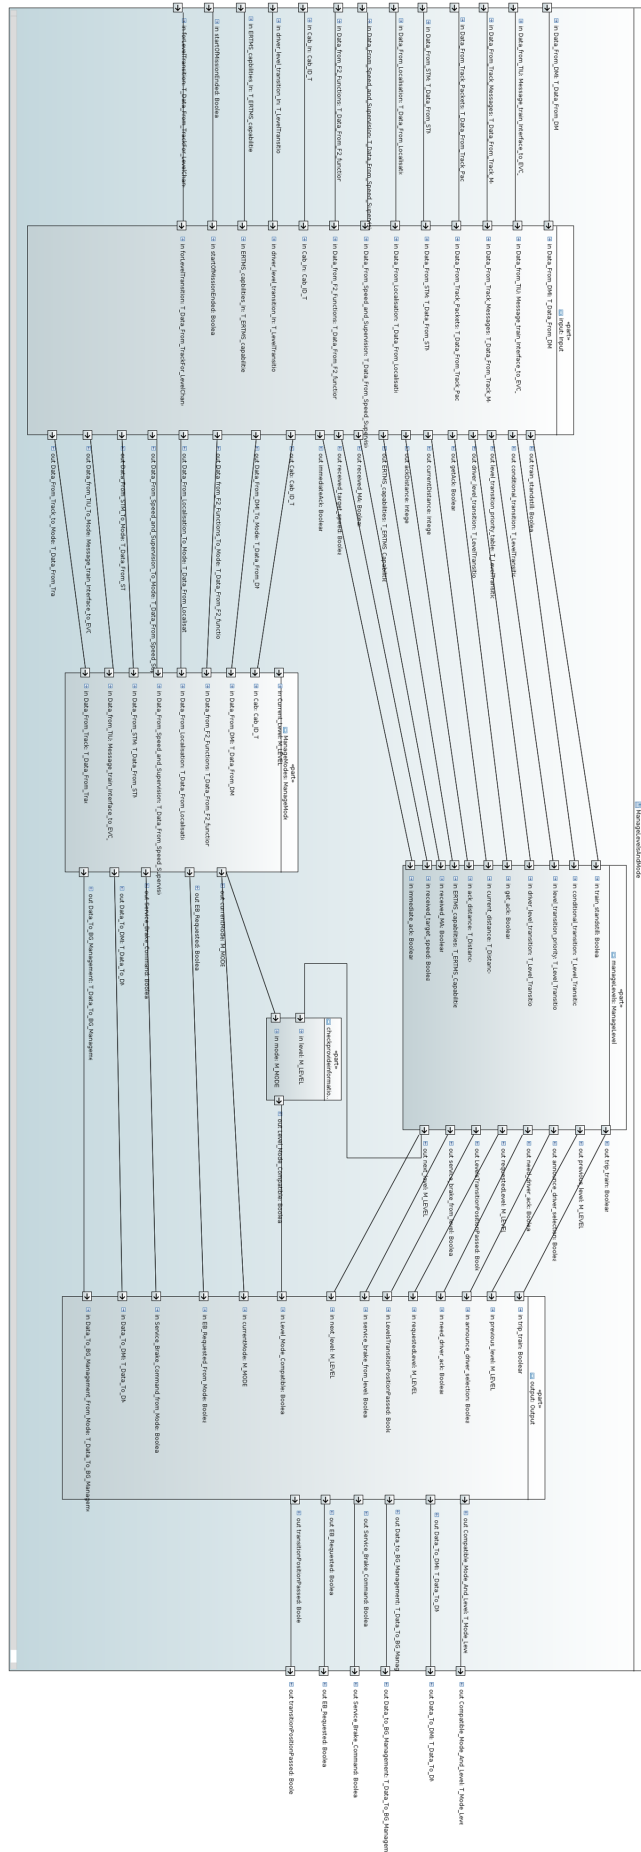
ManageLevelsAndMode

in Data_From_DMI: T_Data_From_DM
in Data_From_TIU: Message_train_interface_to_EVC
in Data_From_Track_Messages: T_Data_From_Track_M
in Data_From_Track_Packets: T_Data_From_Track_Pac
in Data_From_STM: T_Data_From_STI
in Data_From_Localisation: T_Data_From_Localisati
in Data_From_Speed_and_Supervision: T_Data_From_Speed_Su
in Data_From_F2_Functions: T_Data_From_F2_Functor
in Cab_in: Cab_ID_T
in driver_level_transition_in: T_LevelTransitio
in ERTMS_capabilities_in: T_ERTMS_capabilitie
in startOfMissionEnded: Boolea
in fromLevelTransition: T_Data_From_TrackFor_LevelChan

«part»
input: Input
in Data_From_DMI: T_Data_From_DM
in Data_From_TIU: Message_train_interface_to_EVC
in Data_From_Track_Messages: T_Data_From_Track_M
in Data_From_Track_Packets: T_Data_From_Track_Pac
in Data_From_STM: T_Data_From_STI
in Data_From_Localisation: T_Data_From_Localisati
in Data_From_Speed_and_Supervision: T_Data_From_Speed_Su
in Data_From_F2_Functions: T_Data_From_F2_Functor
in Cab_in: Cab_ID_T
in driver_level_transition_in: T_LevelTransitio
in ERTMS_capabilities_in: T_ERTMS_capabilitie
in startOfMissionEnded: Boolea
in fromLevelTransition: T_Data_From_TrackFor_LevelChan

out train_standstill: Boolea
out conditional_transition: T_LevelTransitic
out level_transition_priority_table: T_LevelTransitic
out driver_level_transition: T_LevelTransitio
out get_ack: Boolean
out current_distance: Intege
out ack_distance: Intege
out ERTMS_capabilities: T_ERTMS_capabilit
out received_MA: Boolea
out received_target_speed: Boolea
out immediate_ack: Boolean
out Cab: Cab_ID_T
out Data_From_DMI_To_Mode: T_Data_From_Dr
out Data_From_F2_Functions_To_Mode: T_Data_From_F2_Functo
out Data_From_Localisation_To_Mode: T_Data_From_Localisat
out Data_From_Speed_and_Supervision_To_Mode: T_Data_From_Speed_Su
out Data_From_STM_To_Mode: T_Data_From_ST
out Data_From_TIU_To_Mode: Message_train_interface_to_EVC
out Data_From_Track_to_Mode: T_Data_From_Tra

«part»
manageLevels: ManageLevel
in train_standstill: Boolea
in conditional_transition: T_Level_Transitic
in level_transition_priority_T_Level_Transitio
in driver_level_transition: T_Level_Transitio
in get_ack: Boolean
in current_distance: T_Distanc
in ack_distance: T_Distanc
in ERTMS_capabilities: T_ERTMS_capabilitie
in received_MA: Boolean
in received_target_speed: Boolea
in immediate_ack: Boolean

«part»
ManageModes: ManageMode
in currentLevel: M_LEVEL
in Cab: Cab_ID_T
in Data_From_DMI: T_Data_From_DM
in Data_from_F2_Functions: T_Data_From_F2_Functor
in Data_From_Localisation: T_Data_From_Localisati
in Data_From_Speed_and_Supervision: T_Data_From_Speed_Supervis
in Data_From_STM: T_Data_From_STI
in Data_From_TIU: Message_train_interface_to_EVC
in Data_From_Track: T_Data_From_Tra

out currentMode: M_MODE
out EB_Requested: Boolea
out Service_Brake_Command: Boolea
out Data_To_DMI: T_Data_To_Dr
out Data_To_BG_Management: T_Data_To_BG_Manageme

«part»
checkproviderformatio
in level: M_LEVEL
in mode: M_MODE
out Level_Mode_Compatible: Boolea

out trip_train: Boolean
out previous_level: M_LEVEL
out announce_driver_selection: Boolea
out need_driver_ack: Boolean
out requestedLevel: M_LEVEL
out LevelsTransitionPositionPassed: Bool
out service_brake_from_level: Boolea
out next_level: M_LEVEL

«part»
output: Output
in trip_train: Boolean
in previous_level: M_LEVEL
in announce_driver_selection: Boolea
in need_driver_ack: Boolean
in requestedLevel: M_LEVEL
in LevelsTransitionPositionPassed: Bool
in service_brake_from_level: Boolea
in next_level: M_LEVEL
in Level_Mode_Compatible: Boolea
in currentMode: M_MODE
in EB_Requested_from_Mode: Boolea
in Service_Brake_Command_from_Mode: Boolea
in Data_To_DMI: T_Data_To_Dr
in Data_To_BG_Management_From_Mode: T_Data_To_BG_Managem

out Compatible_Mode_And_Level: T_Mode_Lev
out Data_To_DMI: T_Data_To_Dr
out Data_To_BG_Management: T_Data_To_BG_Manag
out Service_Brake_Command: Boolea
out EB_Requested: Boolea
out transitionPositionPassed: Boole

out Compatible_Mode_And_Level: T_Mode_Lev
out Data_To_DMI: T_Data_To_Dr
out Data_To_BG_Management: T_Data_To_BG_Managem
out Service_Brake_Command: Boolea
out EB_Requested: Boolea
out transitionPositionPassed: Boole